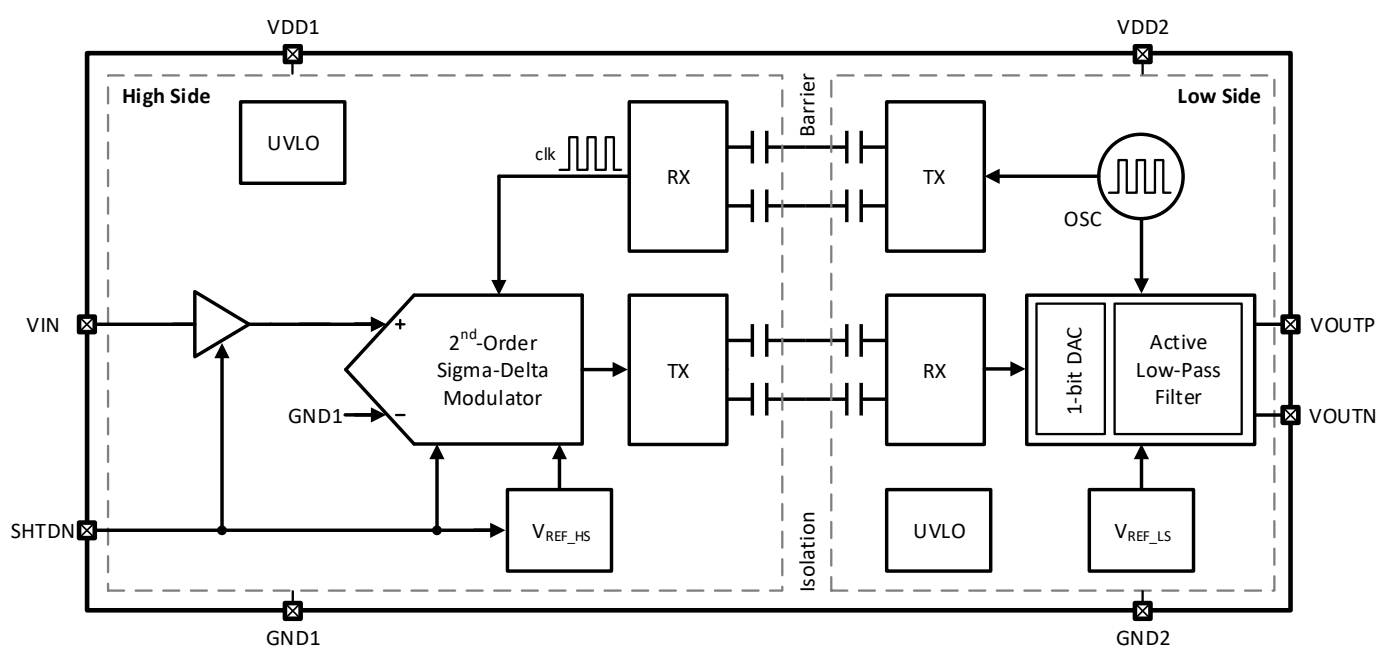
VDD1

VDD2

High Side

UVLO

clk

RX

Barrier

TX

Low Side

OSC

VIN

+

$2^{nd}$-Order Sigma-Delta Modulator

TX

RX

1-bit DAC

Active Low-Pass Filter

VOUTP

VOUTN

GND1

–

SHTDN

$V_{REF\_HS}$

Isolation

UVLO

$V_{REF\_LS}$

GND1

GND2